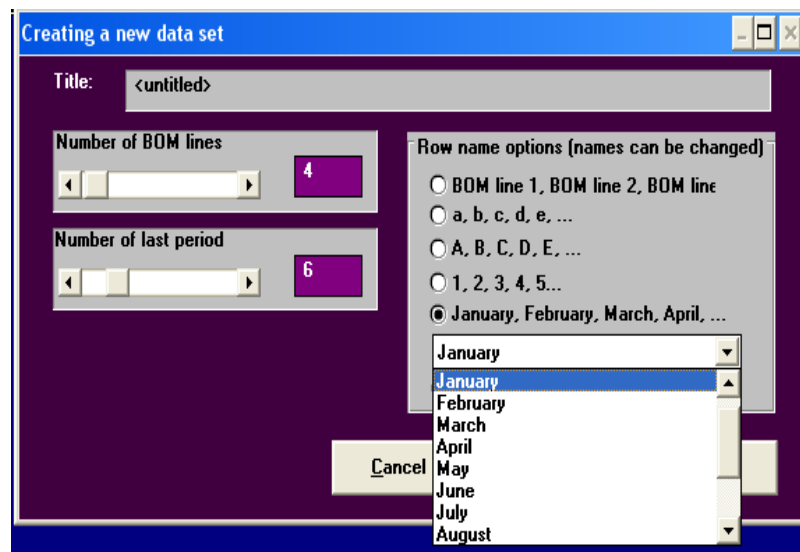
Creating a new data set

Title: <untitled>

Number of BOM lines
4

Number of last period
6

Row name options (names can be changed)
BOM line 1, BOM line 2, BOM line
a, b, c, d, e, ...
A, B, C, D, E, ...
1, 2, 3, 4, 5...
January, February, March, April, ...

January

January
February
March
April
May
June
July
August

Cancel